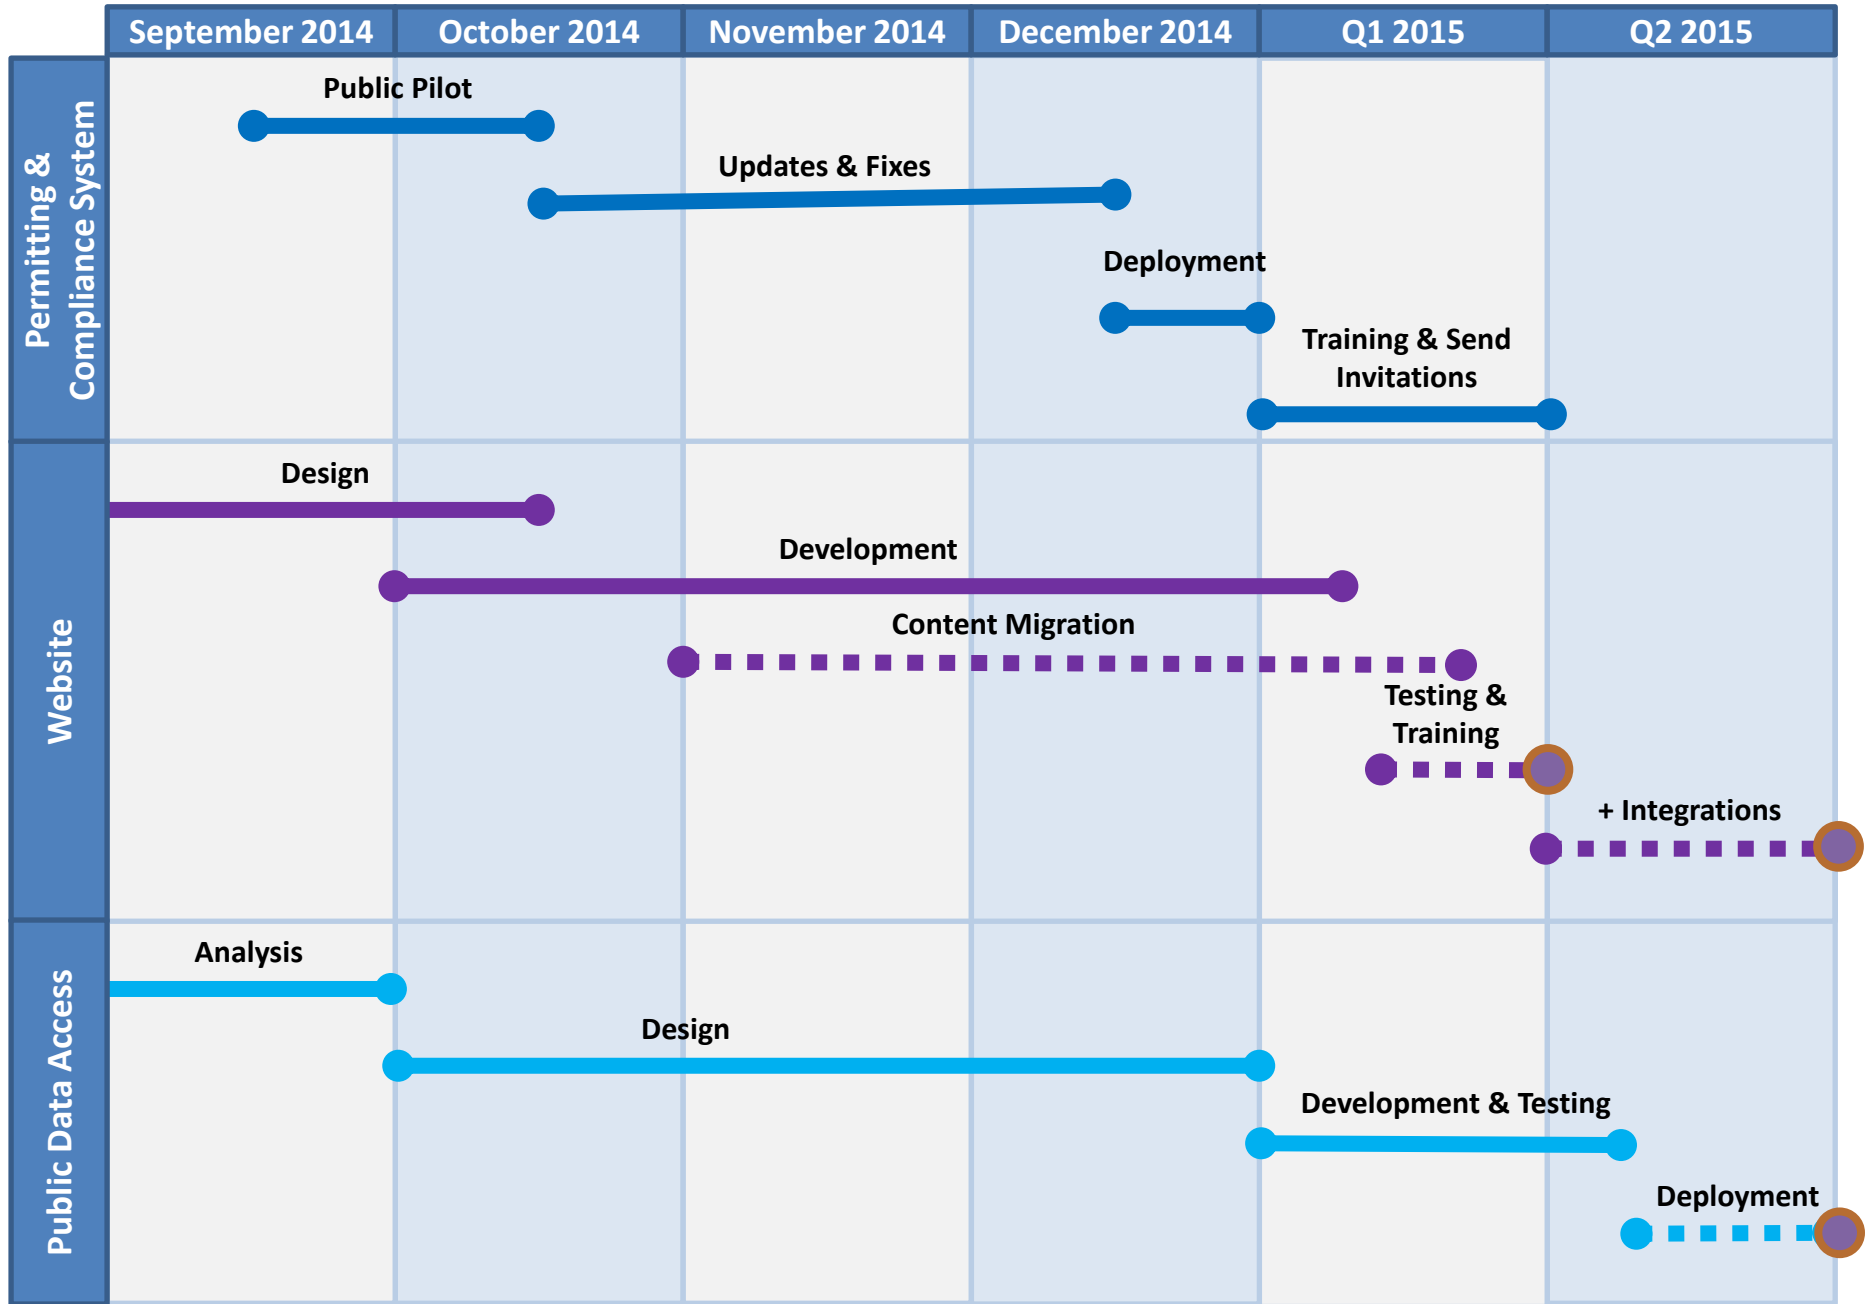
| September 2014 | October 2014 | November 2014 | December 2014 | Q1 2015 | Q2 2015 |
|---|---|---|---|---|---|

Permitting & Compliance System

Public Pilot

Updates & Fixes

Deployment

Training & Send Invitations

Website

Design

Development

Content Migration

Testing & Training

+ Integrations

Public Data Access

Analysis

Design

Development & Testing

Deployment